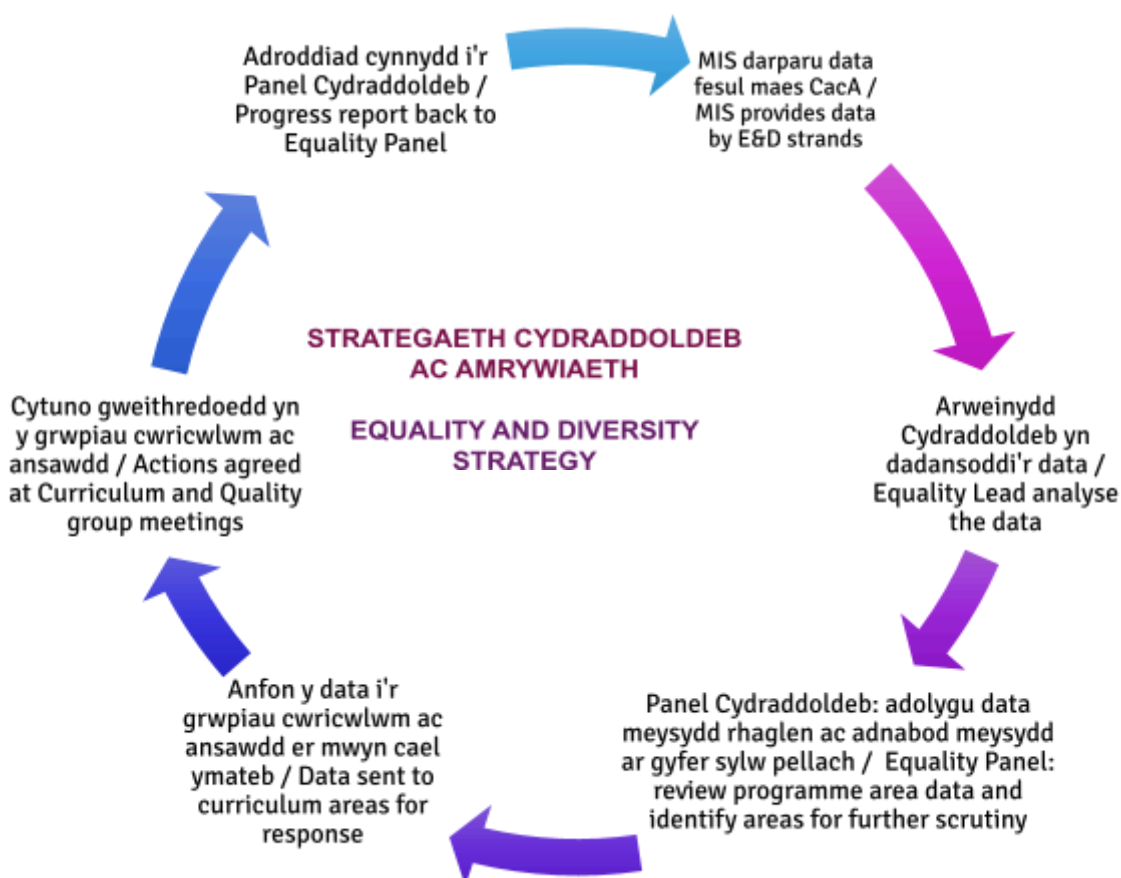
STRATEGAETH CYDRADDOLDEB AC AMRYWIAETH

EQUALITY AND DIVERSITY STRATEGY

MIS darparu data fesul maes CacA / MIS provides data by E&D strands

Arweinydd Cydraddoldeb yn dadansoddi'r data / Equality Lead analyse the data

Panel Cydraddoldeb: adolygu data meysydd rhaglen ac adnabod meysydd ar gyfer sylw pellach / Equality Panel: review programme area data and identify areas for further scrutiny

Anfon y data i'r grwpiau cwricwlwm ac ansawdd er mwyn cael ymateb / Data sent to curriculum areas for response

Cytuno gweithredoedd yn y grwpiau cwricwlwm ac ansawdd / Actions agreed at Curriculum and Quality group meetings

Adroddiad cynnydd i'r Panel Cydraddoldeb / Progress report back to Equality Panel